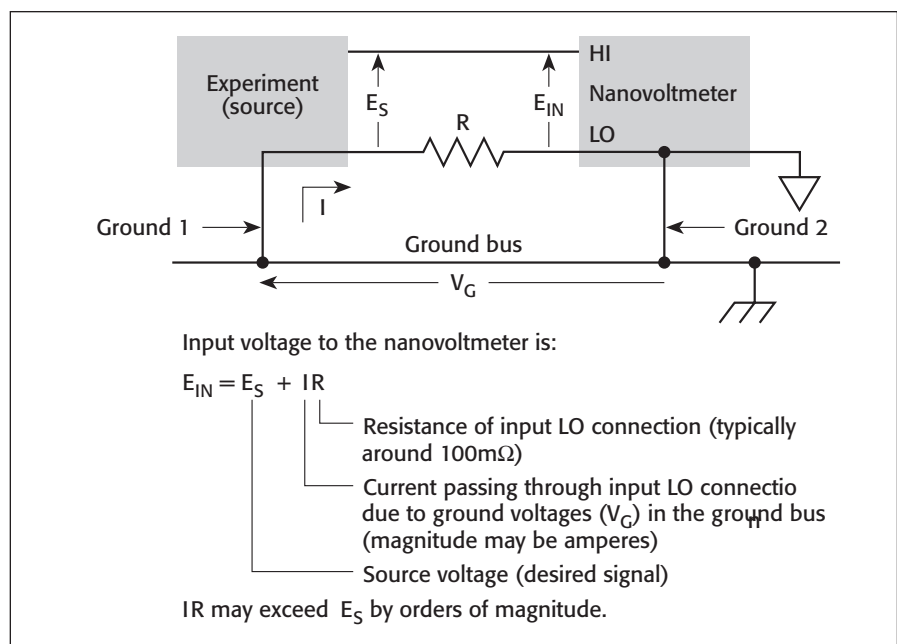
Experiment (source)

$E_S$

R

$E_{IN}$

HI

Nanovoltmeter

LO

I

Ground 1

Ground bus

Ground 2

$V_G$

Input voltage to the nanovoltmeter is:

$E_{IN} = E_S + IR$

Resistance of input LO connection (typically around 100m$\Omega$)

Current passing through input LO connectio due to ground voltages ($V_G$) in the ground bus (magnitude may be amperes)

n

Source voltage (desired signal)

IR may exceed $E_S$ by orders of magnitude.